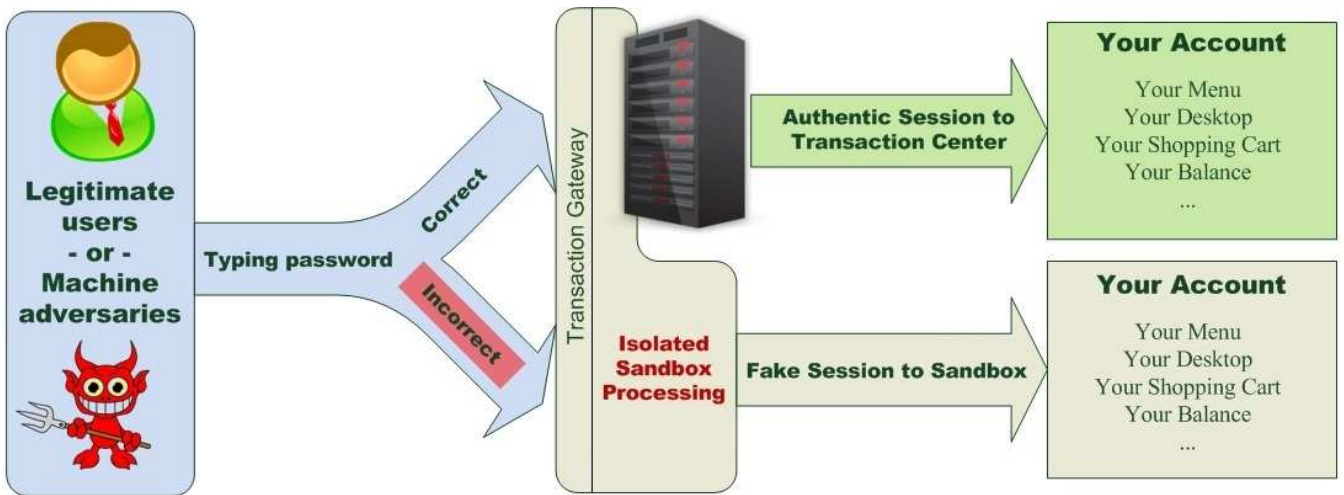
Legitimate users - or - Machine adversaries

Typing password

Correct

Incorrect

Transaction Gateway

Isolated Sandbox Processing

Authentic Session to Transaction Center

Fake Session to Sandbox

Your Account

Your Menu
Your Desktop
Your Shopping Cart
Your Balance
...

Your Account

Your Menu
Your Desktop
Your Shopping Cart
Your Balance
...